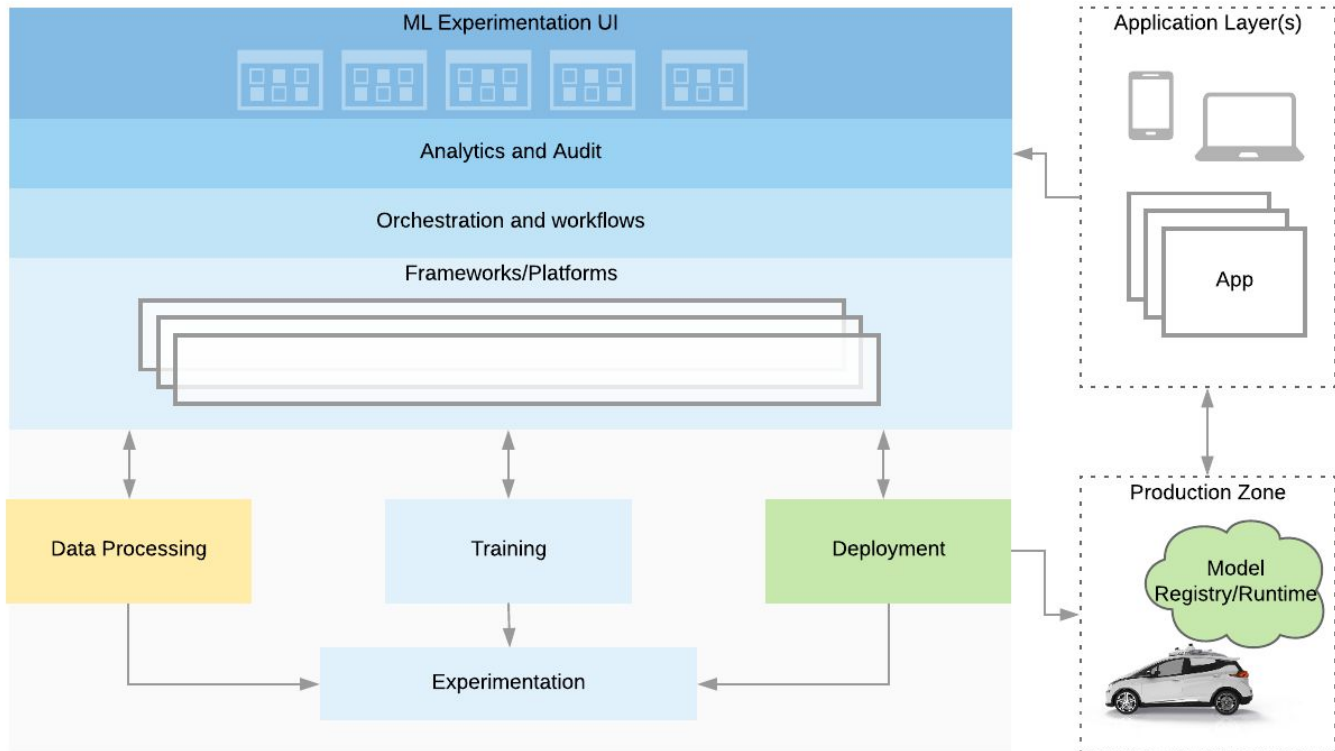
ML Experimentation UI

Analytics and Audit

Orchestration and workflows

Frameworks/Platforms

Data Processing

Training

Deployment

Experimentation

Application Layer(s)

App

Production Zone

Model Registry/Runtime